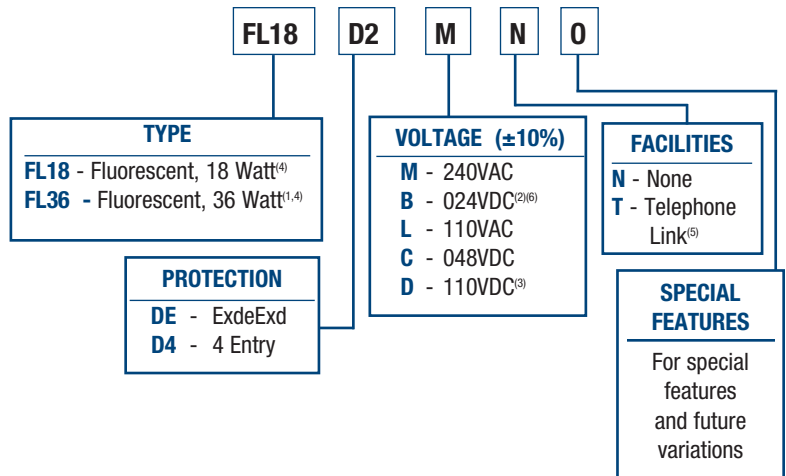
FL18 D2 M N O

TYPE
FL18 - Fluorescent, 18 Watt$^{(4)}$
FL36 - Fluorescent, 36 Watt$^{(1,4)}$

PROTECTION
DE - ExdeExd
D4 - 4 Entry

VOLTAGE (±10%)
M - 240VAC
B - 024VDC$^{(2)(6)}$
L - 110VAC
C - 048VDC
D - 110VDC$^{(3)}$

FACILITIES
N - None
T - Telephone Link$^{(5)}$

SPECIAL FEATURES
For special features and future variations